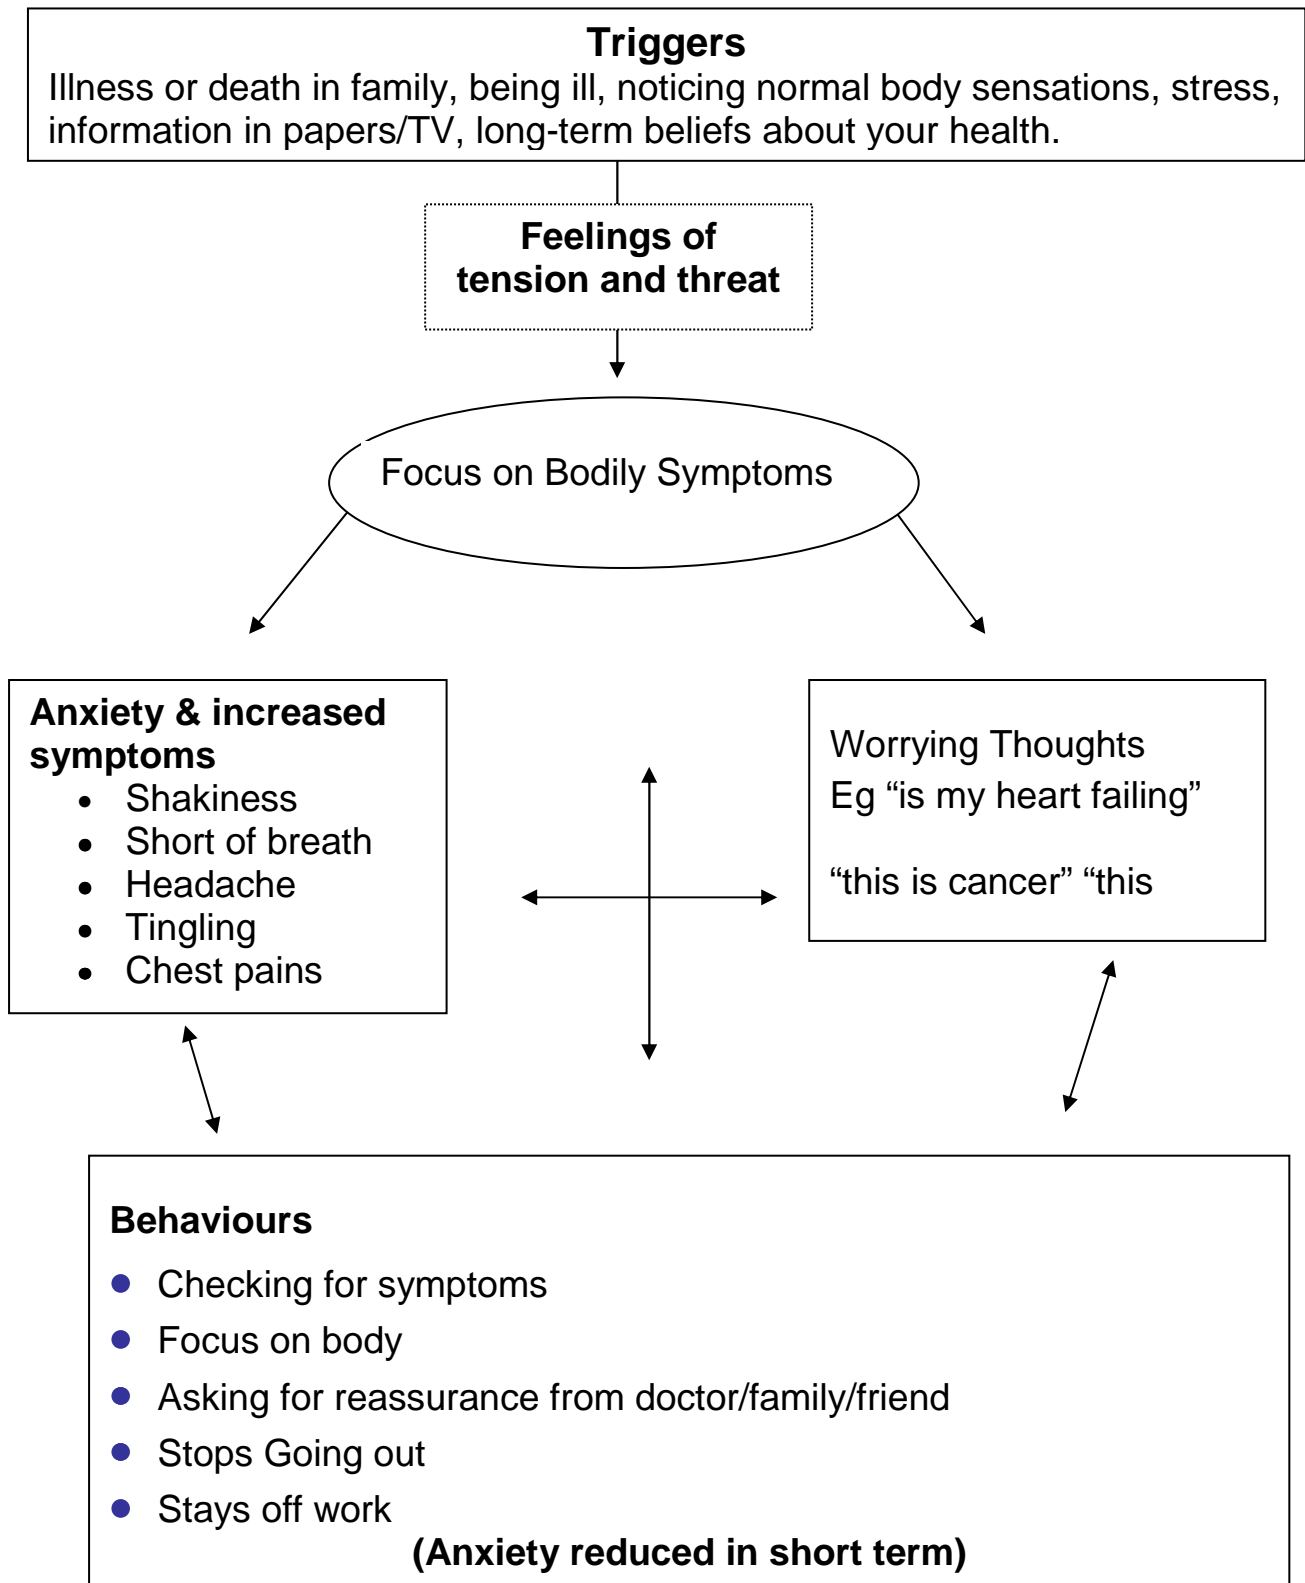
**Triggers**
Illness or death in family, being ill, noticing normal body sensations, stress, information in papers/TV, long-term beliefs about your health.

**Feelings of tension and threat**

Focus on Bodily Symptoms

**Anxiety & increased symptoms**
- Shakiness
- Short of breath
- Headache
- Tingling
- Chest pains

Worrying Thoughts
Eg “is my heart failing”

“this is cancer” “this

**Behaviours**
- Checking for symptoms
- Focus on body
- Asking for reassurance from doctor/family/friend
- Stops Going out
- Stays off work

**(Anxiety reduced in short term)**